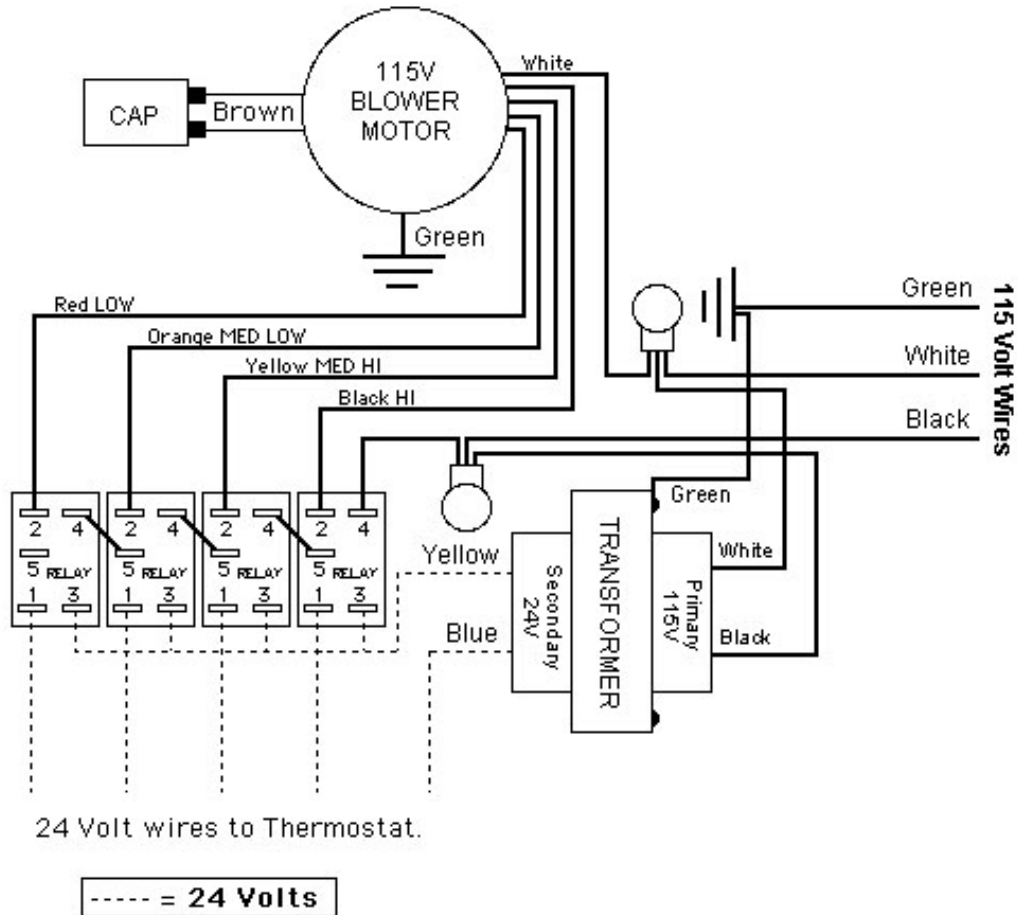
CAP
Brown
115V
BLOWER
MOTOR
White
Green
Red LOW
Orange MED LOW
Yellow MED HI
Black HI
Green
White
Black
115 Volt Wires
Green
White
Black
TRANSFORMER
Secondary 24V
Primary 115V
Yellow
Blue

| 2 | 4 |
|---|---|
| 5 RELAY | |
| 1 | 3 |

| 2 | 4 |
|---|---|
| 5 RELAY | |
| 1 | 3 |

| 2 | 4 |
|---|---|
| 5 RELAY | |
| 1 | 3 |

| 2 | 4 |
|---|---|
| 5 RELAY | |
| 1 | 3 |

24 Volt wires to Thermostat.

----- = 24 Volts